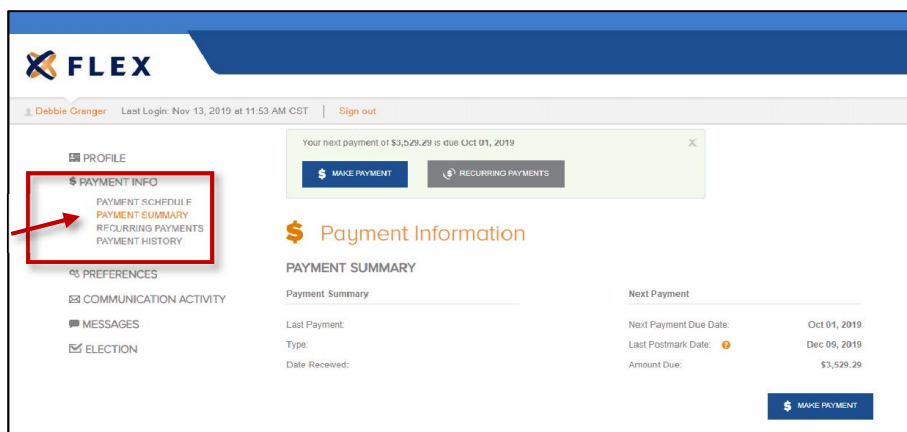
FLEX

Debbie Granger Last Login: Nov 13, 2019 at 11:53 AM CST | Sign out

PROFILE
$ PAYMENT INFO
PAYMENT SCHEDULE
PAYMENT SUMMARY
RECURRING PAYMENTS
PAYMENT HISTORY
PREFERENCES
COMMUNICATION ACTIVITY
MESSAGES
ELECTION

Your next payment of $3,529.29 is due Oct 01, 2019
X
$ MAKE PAYMENT
RECURRING PAYMENTS

$ Payment Information

PAYMENT SUMMARY

| Payment Summary | | Next Payment | |
|---|---|---|---|
| Last Payment: | | Next Payment Due Date: | Oct 01, 2019 |
| Type: | | Last Postmark Date: ? | Dec 09, 2019 |
| Date Received: | | Amount Due: | $3,529.29 |

$ MAKE PAYMENT